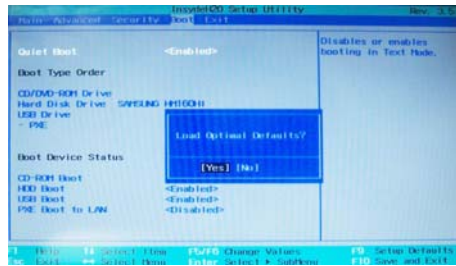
InsydeH20 Setup Utility Rev. 3.5
Main Advanced Security Boot Exit

Quiet Boot <Enabled>

Boot Type Order

CD/DVD-ROM Drive
Hard Disk Drive SAMSUNG HM160HI
USB Drive
- PXE

Boot Device Status

CD-ROM Boot
HDD Boot <Enabled>
USB Boot <Enabled>
PXE Boot to LAN <Disabled>

Disables or enables booting in Text Mode.

Load Optimal Defaults?

[Yes] [No]

F1 Help ↑↓ Select Item F5/F6 Change Values F9 Setup Defaults
Esc Exit ↔ Select Menu Enter Select ▸ SubMenu F10 Save and Exit